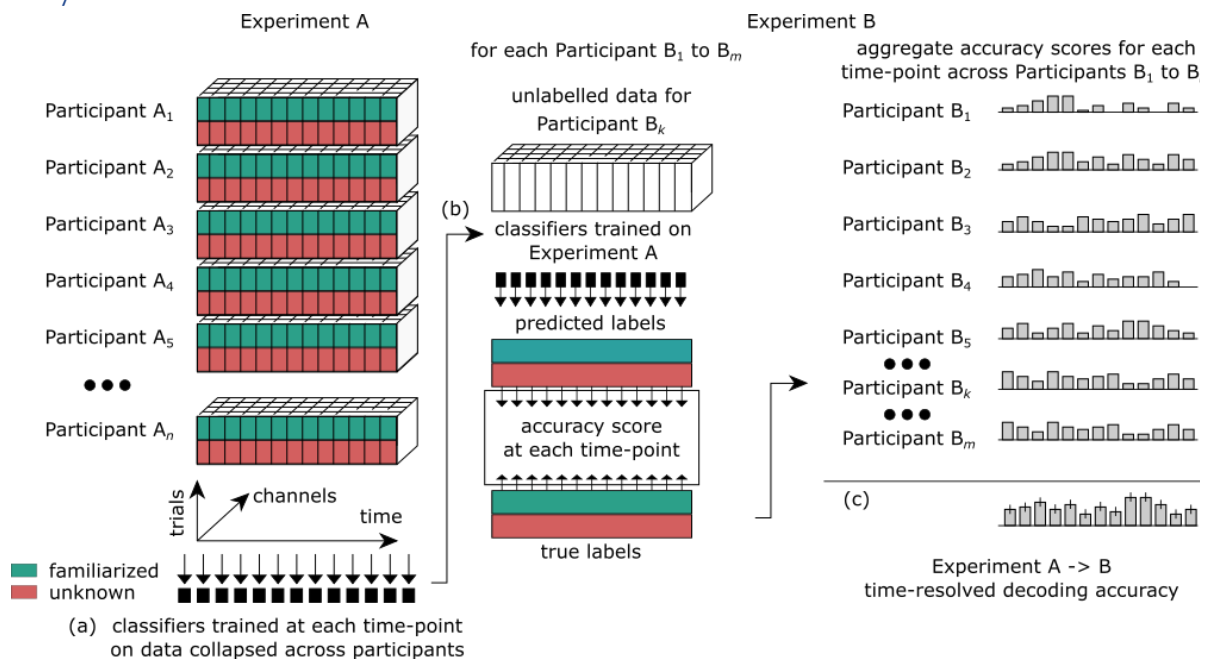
Experiment A

Participant $A_1$
Participant $A_2$
Participant $A_3$
Participant $A_4$
Participant $A_5$
Participant $A_n$

trials
channels
time

familiarized
unknown

(a) classifiers trained at each time-point on data collapsed across participants

Experiment B
for each Participant $B_1$ to $B_m$

unlabelled data for Participant $B_k$

(b)

classifiers trained on Experiment A

predicted labels

accuracy score at each time-point

true labels

aggregate accuracy scores for each time-point across Participants $B_1$ to B

Participant $B_1$
Participant $B_2$
Participant $B_3$
Participant $B_4$
Participant $B_5$
Participant $B_k$
Participant $B_m$

(c)

Experiment A -> B
time-resolved decoding accuracy